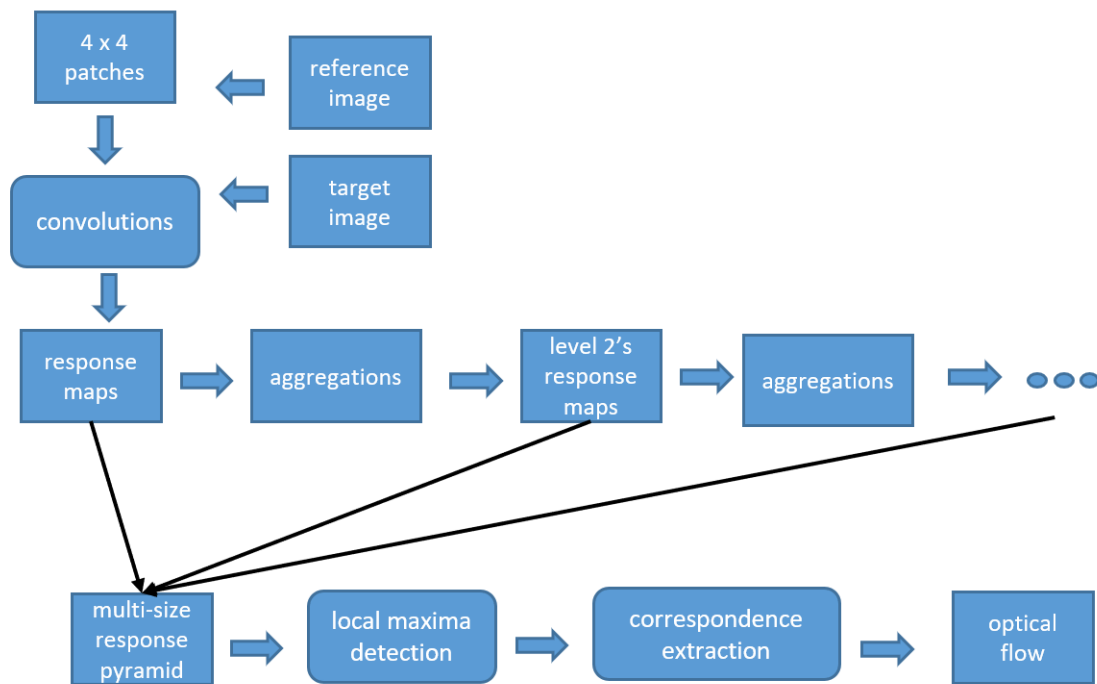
4 x 4 patches

reference image

convolutions

target image

response maps

aggregations

level 2's response maps

aggregations

multi-size response pyramid

local maxima detection

correspondence extraction

optical flow